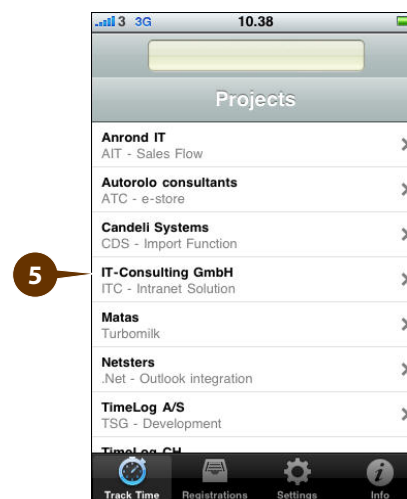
3 3G 10.38

Projects

Anrond IT
AIT - Sales Flow

Autorolo consultants
ATC - e-store

Candeli Systems
CDS - Import Function

5

IT-Consulting GmbH
ITC - Intranet Solution

Matas
Turbomilk

Netsters
.Net - Outlook integration

TimeLog A/S
TSG - Development

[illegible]

Track Time
Registrations
Settings
Info